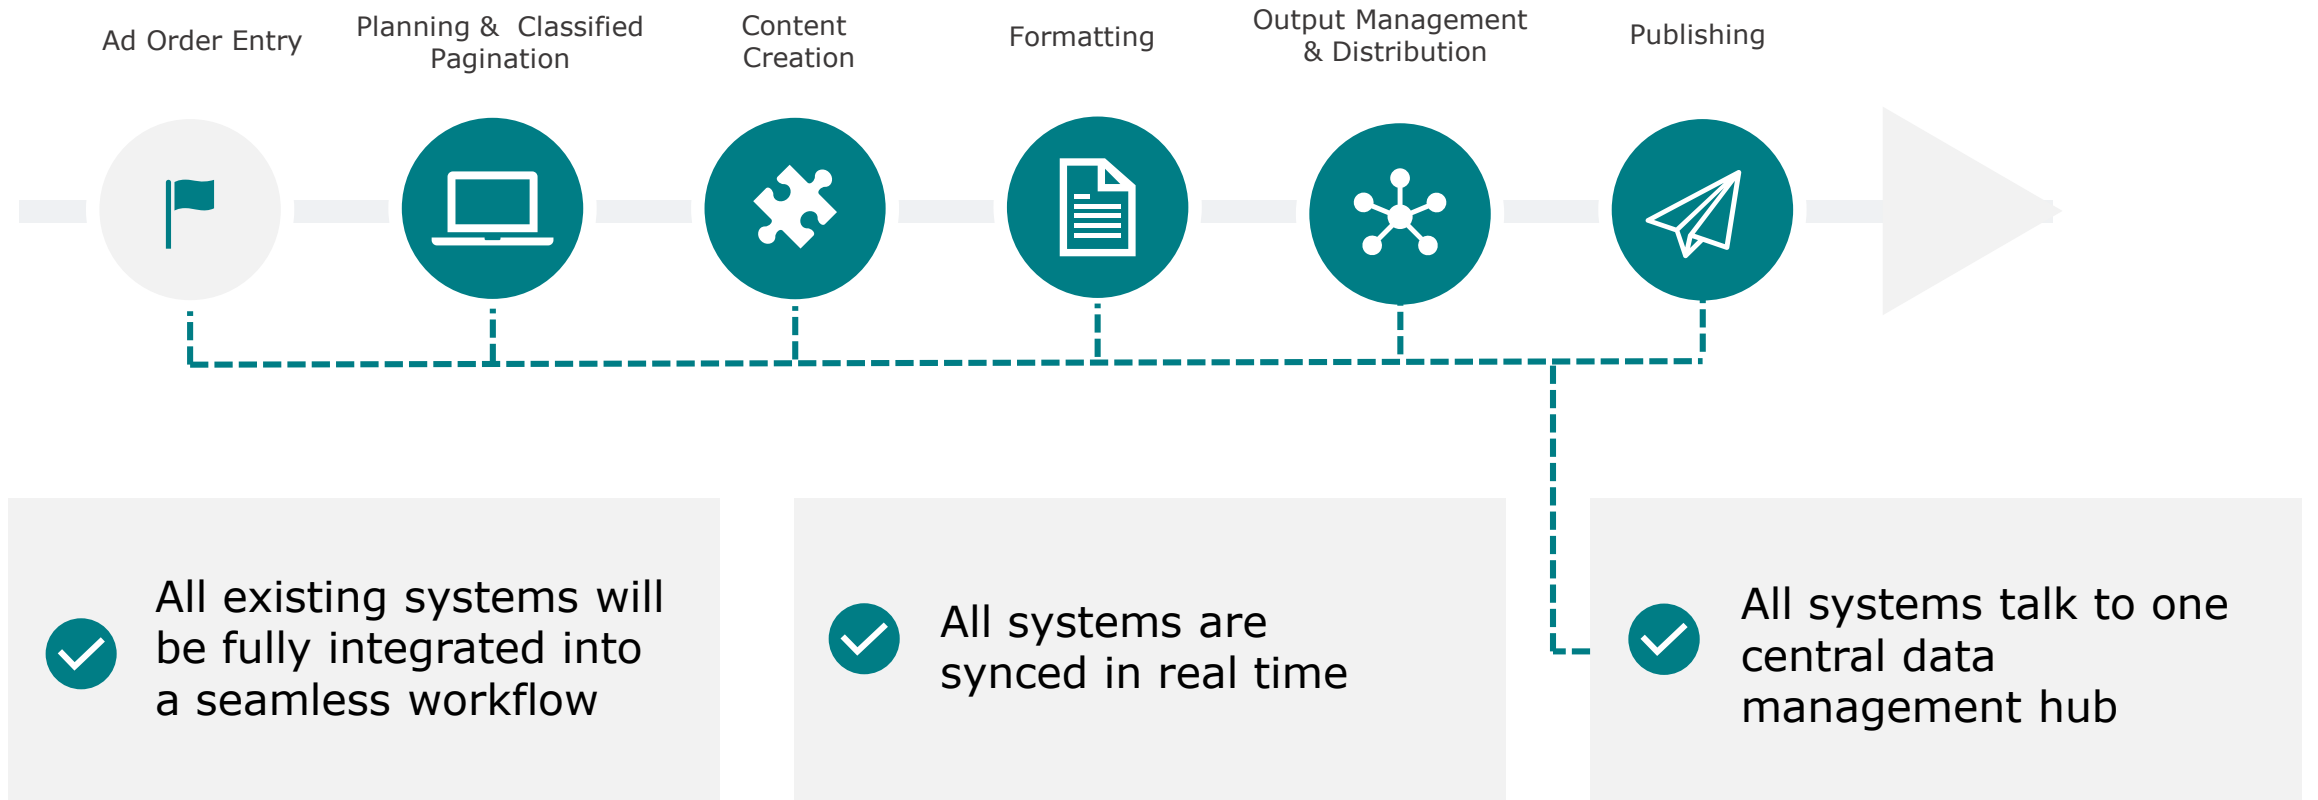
Ad Order Entry

Planning & Classified Pagination

Content Creation

Formatting

Output Management & Distribution

Publishing

All existing systems will be fully integrated into a seamless workflow

All systems are synced in real time

All systems talk to one central data management hub